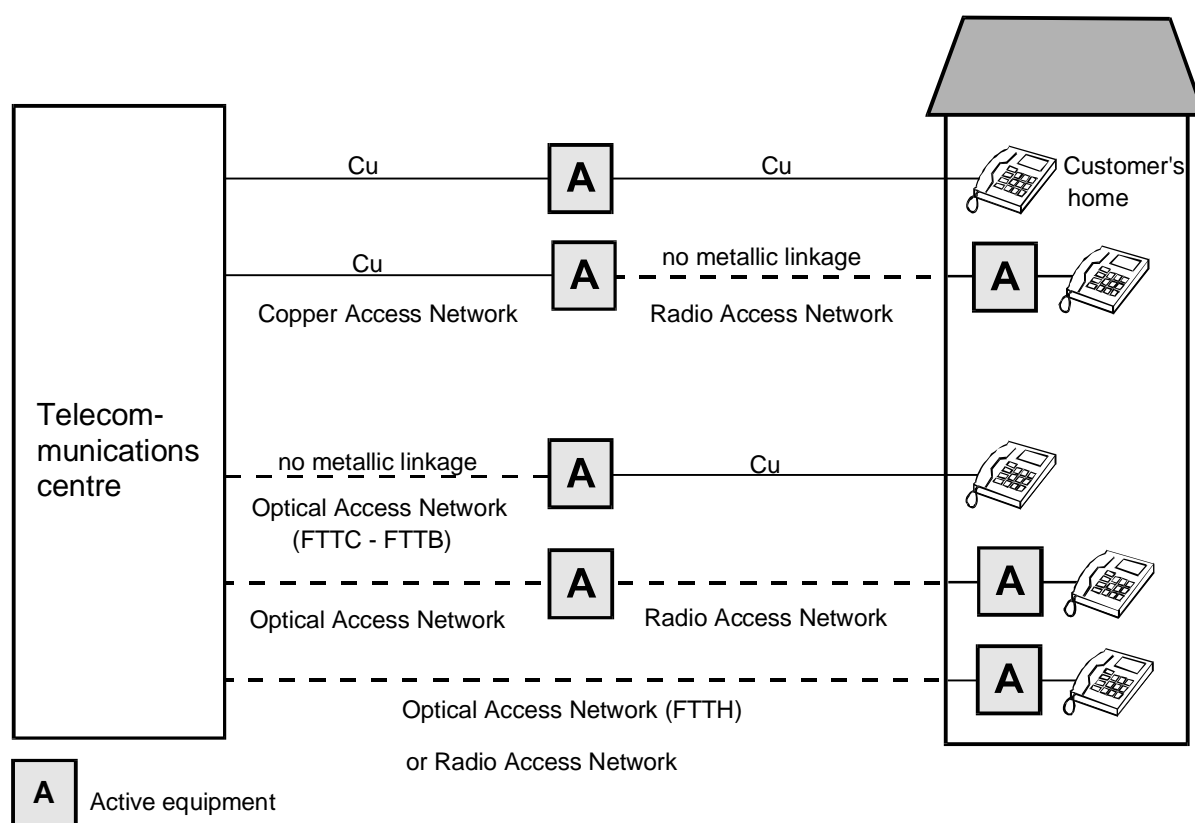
Cu

A

Cu

Customer's home

Cu

A

no metallic linkage

A

Copper Access Network

Radio Access Network

Telecommunications centre

no metallic linkage

A

Cu

Optical Access Network (FTTC - FTTB)

A

A

Optical Access Network

Radio Access Network

A

Optical Access Network (FTTH)

or Radio Access Network

A

Active equipment